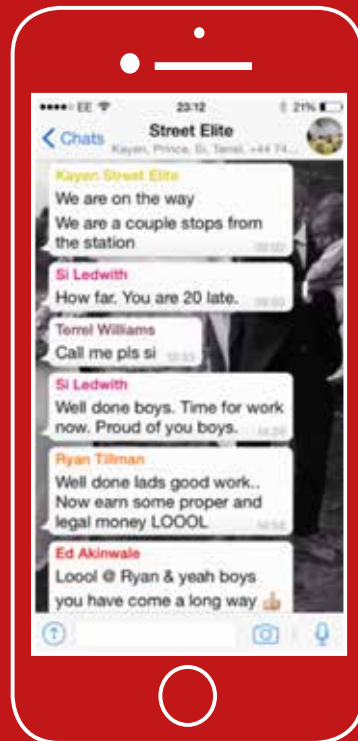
●●●●○ EE 23:12 21%

Chats

Street Elite

Kayen, Prince, Si, Terrel, +44 74...

Kayen Street Elite

We are on the way

We are a couple stops from the station

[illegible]

Si Ledwith

How far. You are 20 late.

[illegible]

Terrel Williams

Call me pls si

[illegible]

Si Ledwith

Well done boys. Time for work now. Proud of you boys.

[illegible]

Ryan Tillman

Well done lads good work.. Now earn some proper and legal money LOOOL

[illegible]

Ed Akinwale

Loool @ Ryan & yeah boys you have come a long way 👍